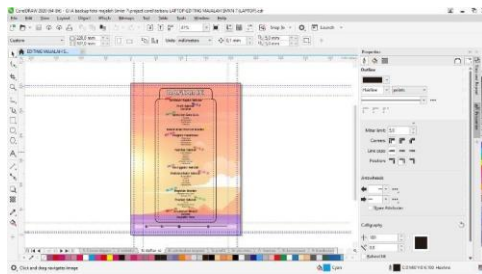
File Edit View Layout Object Effects Bitmaps Text Table Tools Window Help

Snap To

Launch

Properties

Outline

Hairline

Miter limit: 5.0

Corners:

Line caps:

Position:

Arrowheads

Calligraphy

Click and drag navigate image